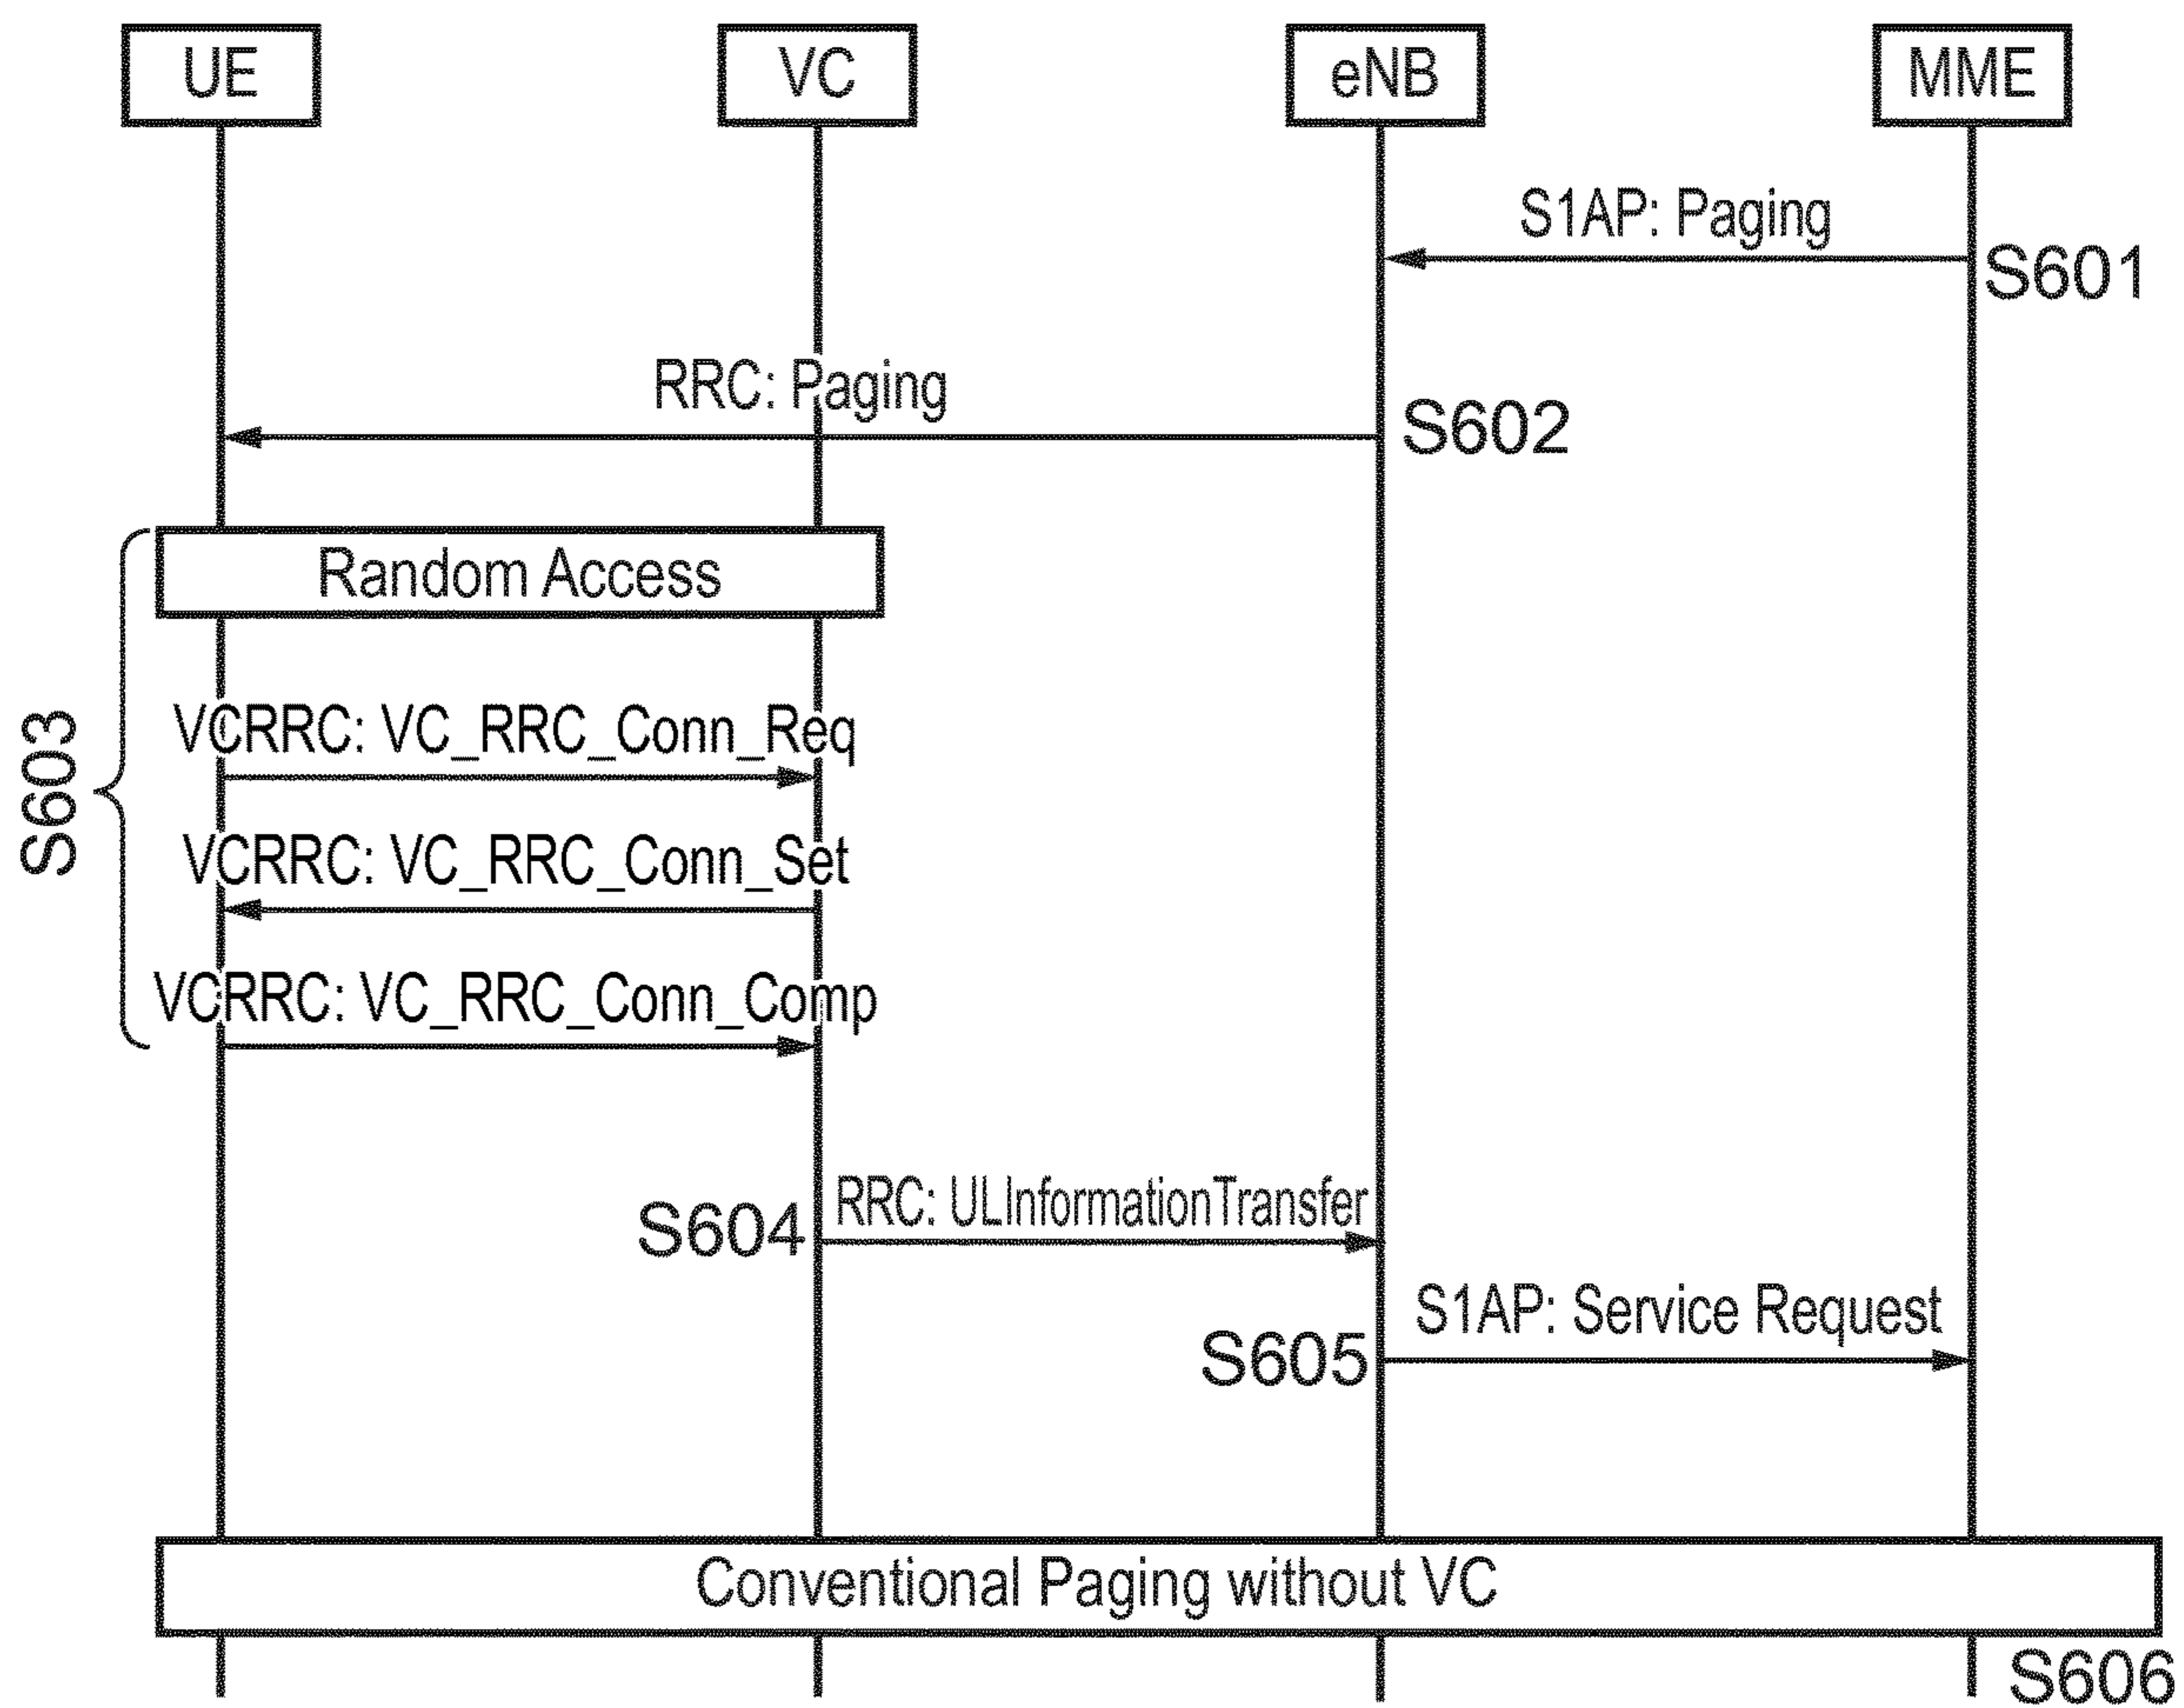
UE
VC
eNB
MME

S1AP: Paging
S601

RRC: Paging
S602

Random Access

S603
VCRRC: VC_RRC_Conn_Req
VCRRC: VC_RRC_Conn_Set
VCRRC: VC_RRC_Conn_Comp

S604
RRC: ULInformationTransfer

S1AP: Service Request
S605

Conventional Paging without VC
S606